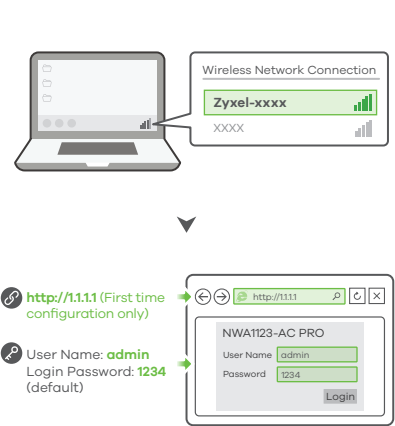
Wireless Network Connection

Zyxel-xxxx

XXXX

http://1.1.1.1 (First time configuration only)

User Name: admin
Login Password: 1234 (default)

http://1.1.1.1

NWA1123-AC PRO

User Name admin

Password 1234

Login